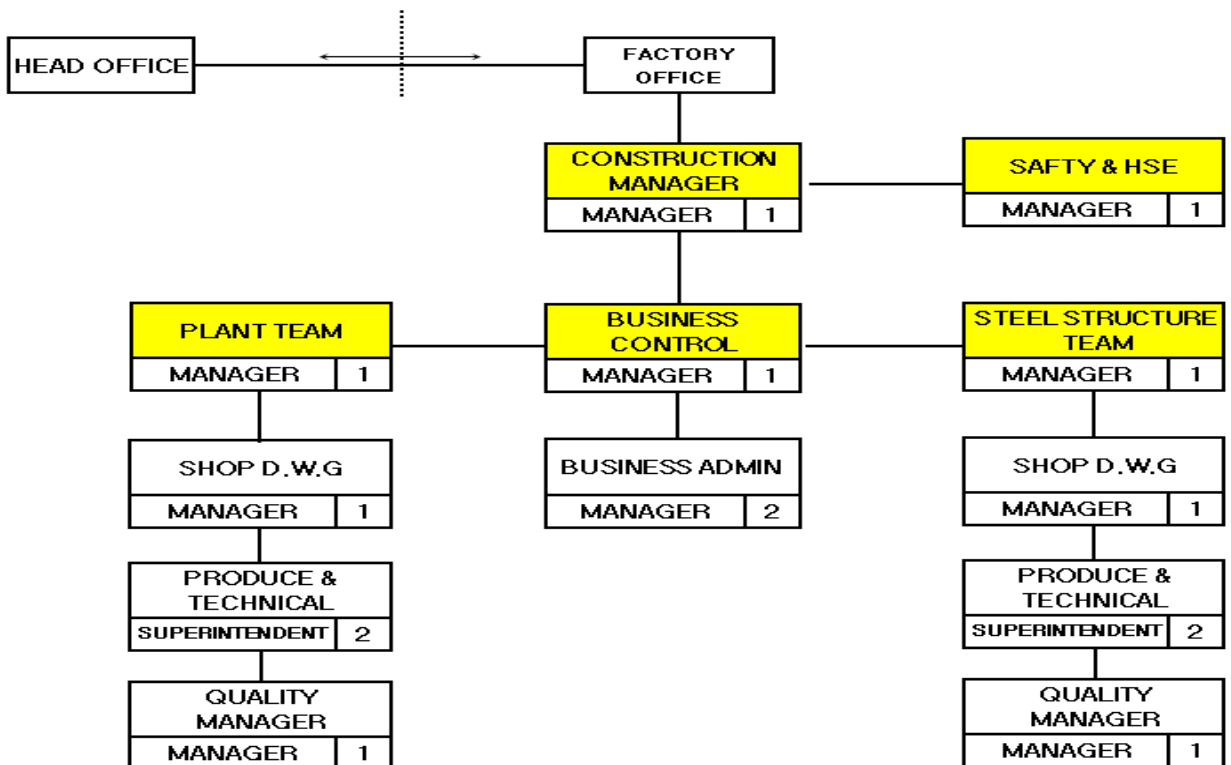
HEAD OFFICE

FACTORY OFFICE

CONSTRUCTION MANAGER
MANAGER 1

SAFTY & HSE
MANAGER 1

PLANT TEAM
MANAGER 1

BUSINESS CONTROL
MANAGER 1

STEEL STRUCTURE TEAM
MANAGER 1

SHOP D.W.G
MANAGER 1

BUSINESS ADMIN
MANAGER 2

SHOP D.W.G
MANAGER 1

PRODUCE & TECHNICAL
SUPERINTENDENT 2

PRODUCE & TECHNICAL
SUPERINTENDENT 2

QUALITY MANAGER
MANAGER 1

QUALITY MANAGER
MANAGER 1